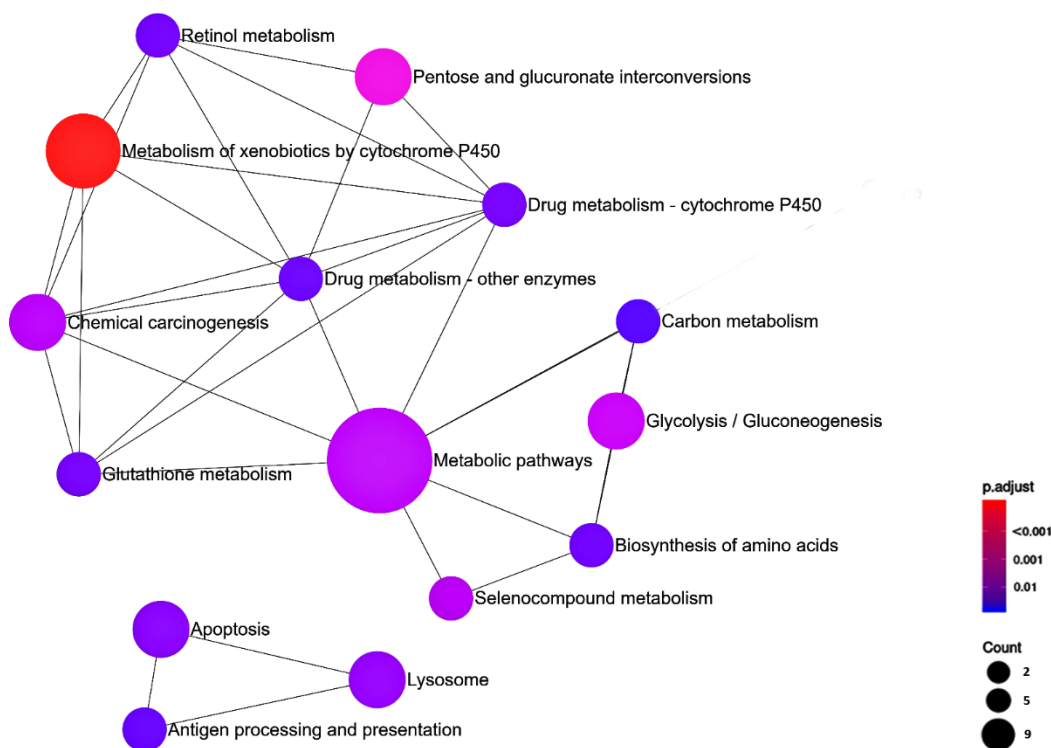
Retinol metabolism
Pentose and glucuronate interconversions
Metabolism of xenobiotics by cytochrome P450
Drug metabolism - cytochrome P450
Drug metabolism - other enzymes
Chemical carcinogenesis
Carbon metabolism
Glycolysis / Gluconeogenesis
Metabolic pathways
Glutathione metabolism
Biosynthesis of amino acids
Selenocompound metabolism
Apoptosis
Lysosome
Antigen processing and presentation

p.adjust
<0.001
0.001
0.01

Count
2
5
9